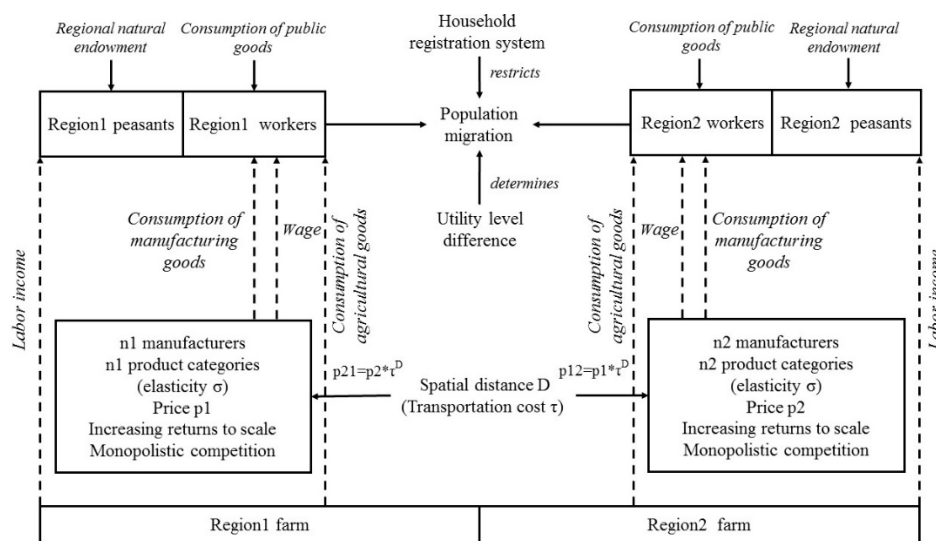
Regional natural endowment

Consumption of public goods

Household registration system

restricts

Consumption of public goods

Regional natural endowment

Region1 peasants

Region1 workers

Population migration

Region2 workers

Region2 peasants

determines

Utility level difference

Labor income

Consumption of manufacturing goods

Wage

Consumption of agricultural goods

Consumption of agricultural goods

Wage

Consumption of manufacturing goods

Labor income

n1 manufacturers
n1 product categories
(elasticity σ)
Price p1
Increasing returns to scale
Monopolistic competition

p21=p2*τ$^D$

Spatial distance D
(Transportation cost τ)

p12=p1*τ$^D$

n2 manufacturers
n2 product categories
(elasticity σ)
Price p2
Increasing returns to scale
Monopolistic competition

Region1 farm

Region2 farm